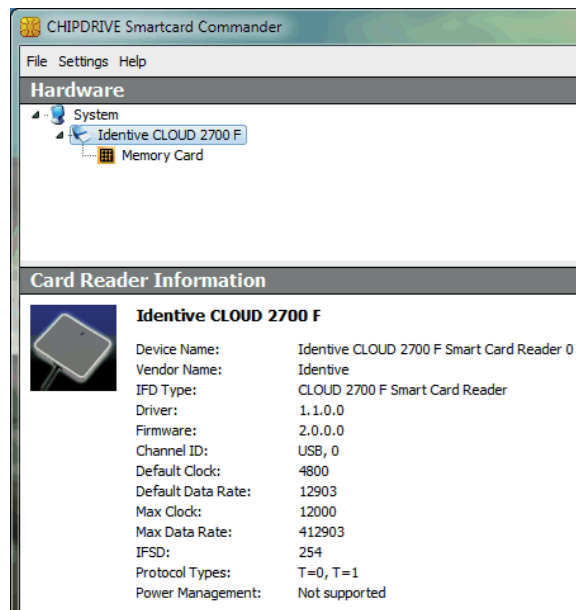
CHIPDRIVE Smartcard Commander

File Settings Help

Hardware

System
Identive CLOUD 2700 F
Memory Card

Card Reader Information

Identive CLOUD 2700 F

| | |
|---|---|
| Device Name: | Identive CLOUD 2700 F Smart Card Reader 0 |
| Vendor Name: | Identive |
| IFD Type: | CLOUD 2700 F Smart Card Reader |
| Driver: | 1.1.0.0 |
| Firmware: | 2.0.0.0 |
| Channel ID: | USB, 0 |
| Default Clock: | 4800 |
| Default Data Rate: | 12903 |
| Max Clock: | 12000 |
| Max Data Rate: | 412903 |
| IFSD: | 254 |
| Protocol Types: | T=0, T=1 |
| Power Management: | Not supported |